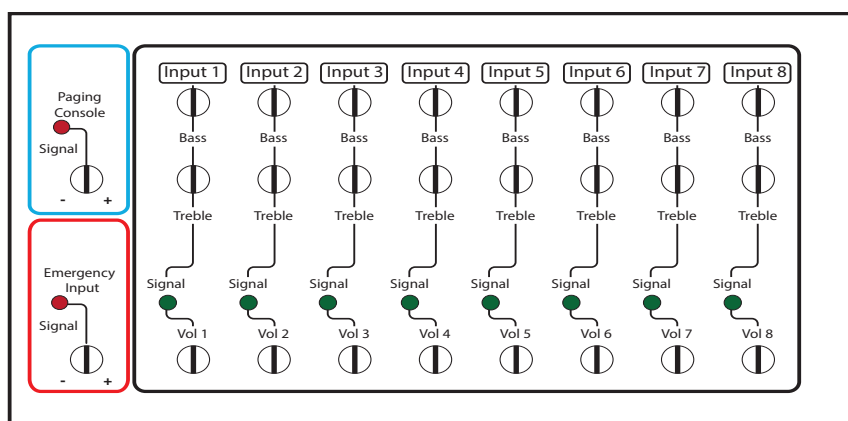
Paging Console

Signal

- +

Emergency Input

Signal

- +

Input 1
Bass
Treble
Signal
Vol 1

Input 2
Bass
Treble
Signal
Vol 2

Input 3
Bass
Treble
Signal
Vol 3

Input 4
Bass
Treble
Signal
Vol 4

Input 5
Bass
Treble
Signal
Vol 5

Input 6
Bass
Treble
Signal
Vol 6

Input 7
Bass
Treble
Signal
Vol 7

Input 8
Bass
Treble
Signal
Vol 8